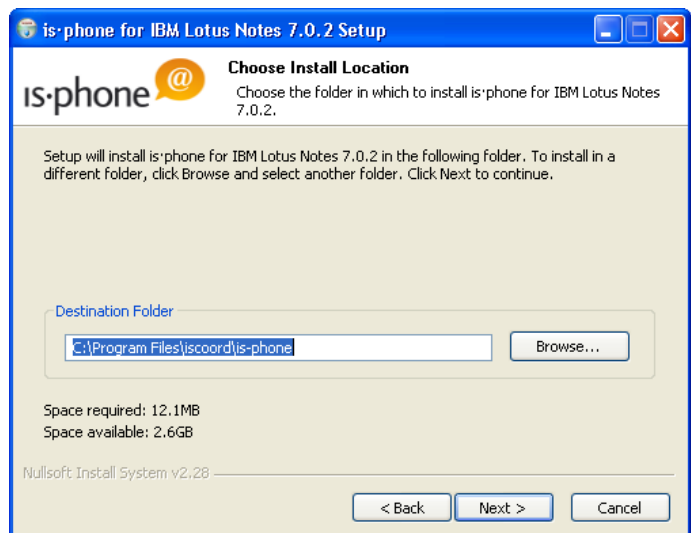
is·phone for IBM Lotus Notes 7.0.2 Setup

is·phone @

Choose Install Location

Choose the folder in which to install is·phone for IBM Lotus Notes 7.0.2.

Setup will install is·phone for IBM Lotus Notes 7.0.2 in the following folder. To install in a different folder, click Browse and select another folder. Click Next to continue.

Destination Folder

C:\Program Files\iscoord\is-phone

Browse...

Space required: 12.1MB
Space available: 2.6GB

Nullsoft Install System v2.28

< Back

Next >

Cancel